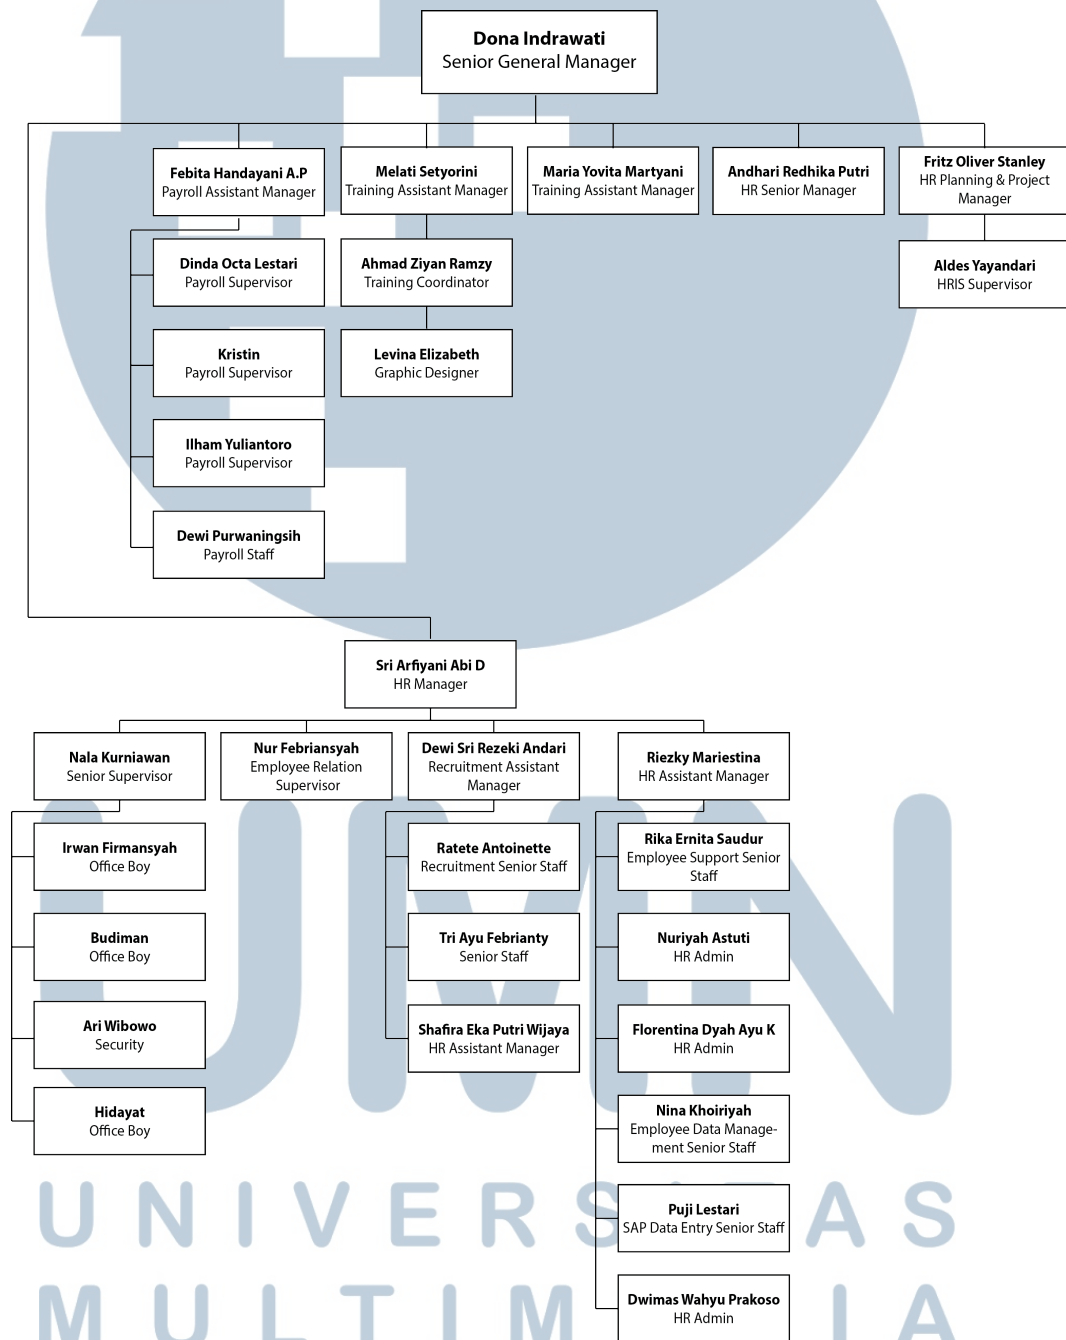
Dona Indrawati
Senior General Manager

Febita Handayani A.P
Payroll Assistant Manager

Melati Setyorini
Training Assistant Manager

Maria Yovita Martyani
Training Assistant Manager

Andhari Redhika Putri
HR Senior Manager

Fritz Oliver Stanley
HR Planning & Project Manager

Dinda Octa Lestari
Payroll Supervisor

Ahmad Ziyan Ramzy
Training Coordinator

Aldes Yayandari
HRIS Supervisor

Kristin
Payroll Supervisor

Levina Elizabeth
Graphic Designer

Ilham Yuliantoro
Payroll Supervisor

Dewi Purwaningsih
Payroll Staff

Sri Arfiyani Abi D
HR Manager

Nala Kurniawan
Senior Supervisor

Nur Febriansyah
Employee Relation Supervisor

Dewi Sri Rezeki Andari
Recruitment Assistant Manager

Riezky Mariestina
HR Assistant Manager

Irwan Firmansyah
Office Boy

Ratete Antoinette
Recruitment Senior Staff

Rika Ernita Saudur
Employee Support Senior Staff

Budiman
Office Boy

Tri Ayu Febrianty
Senior Staff

Nuriyah Astuti
HR Admin

Ari Wibowo
Security

Shafira Eka Putri Wijaya
HR Assistant Manager

Florentina Dyah Ayu K
HR Admin

Hidayat
Office Boy

Nina Khoiriyah
Employee Data Management Senior Staff

Puji Lestari
SAP Data Entry Senior Staff

Dwimas Wahyu Prakoso
HR Admin

UNIVERSITAS
MULTIMEDIA